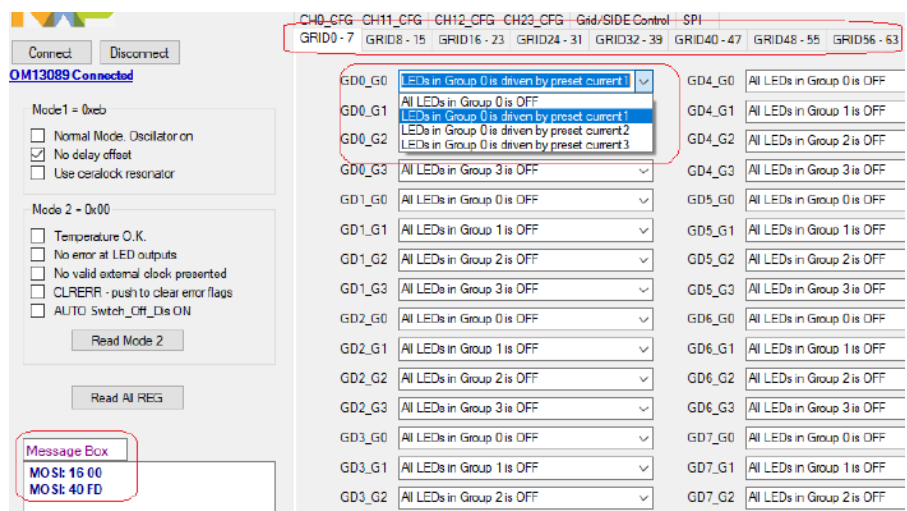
Connect Disconnect
OM13089 Connected

Mode1 = 0xeb
Normal Mode. Oscillator on
No delay offset
Use ceralock resonator

Mode 2 = 0x00
Temperature O.K.
No error at LED outputs
No valid external clock presented
CLRERR - push to clear error flags
AUTO Switch_Off_Dis ON
Read Mode 2

Read All REG

Message Box
MOSI: 16 00
MOSI: 40 FD

CH0_CFG CH11_CFG CH12_CFG CH23_CFG Grid/SIDE Control SPI
GRID0 - 7 GRID8 - 15 GRID16 - 23 GRID24 - 31 GRID32 - 39 GRID40 - 47 GRID48 - 55 GRID56 - 63

GD0_G0 LEDs in Group 0 is driven by preset current1
All LEDs in Group 0 is OFF
LEDs in Group 0 is driven by preset current1
LEDs in Group 0 is driven by preset current2
LEDs in Group 0 is driven by preset current3
GD0_G1
GD0_G2
GD0_G3 All LEDs in Group 3 is OFF
GD1_G0 All LEDs in Group 0 is OFF
GD1_G1 All LEDs in Group 1 is OFF
GD1_G2 All LEDs in Group 2 is OFF
GD1_G3 All LEDs in Group 3 is OFF
GD2_G0 All LEDs in Group 0 is OFF
GD2_G1 All LEDs in Group 1 is OFF
GD2_G2 All LEDs in Group 2 is OFF
GD2_G3 All LEDs in Group 3 is OFF
GD3_G0 All LEDs in Group 0 is OFF
GD3_G1 All LEDs in Group 1 is OFF
GD3_G2 All LEDs in Group 2 is OFF

GD4_G0 All LEDs in Group 0 is OFF
GD4_G1 All LEDs in Group 1 is OFF
GD4_G2 All LEDs in Group 2 is OFF
GD4_G3 All LEDs in Group 3 is OFF
GD5_G0 All LEDs in Group 0 is OFF
GD5_G1 All LEDs in Group 1 is OFF
GD5_G2 All LEDs in Group 2 is OFF
GD5_G3 All LEDs in Group 3 is OFF
GD6_G0 All LEDs in Group 0 is OFF
GD6_G1 All LEDs in Group 1 is OFF
GD6_G2 All LEDs in Group 2 is OFF
GD6_G3 All LEDs in Group 3 is OFF
GD7_G0 All LEDs in Group 0 is OFF
GD7_G1 All LEDs in Group 1 is OFF
GD7_G2 All LEDs in Group 2 is OFF